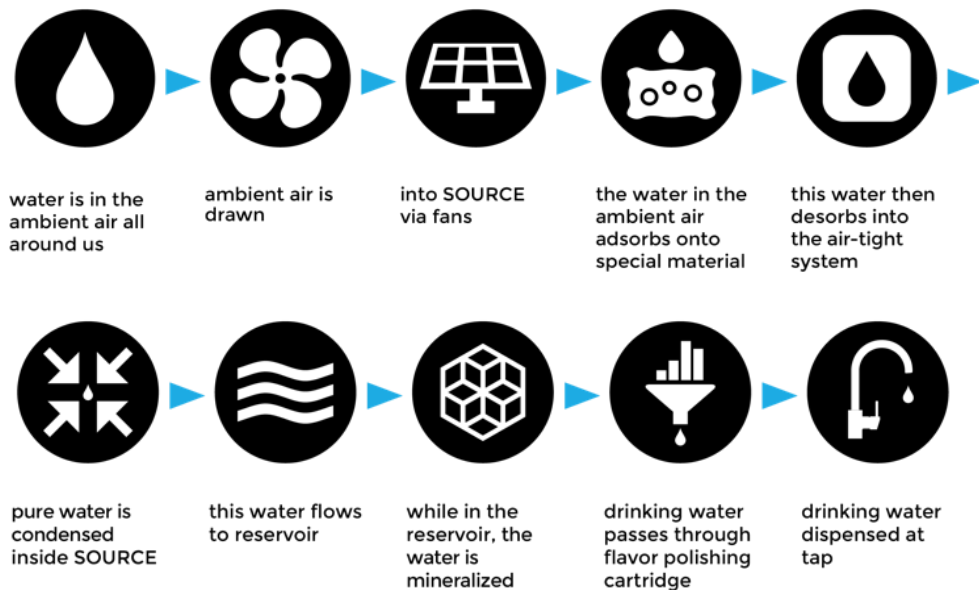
water is in the ambient air all around us

ambient air is drawn

into SOURCE via fans

the water in the ambient air adsorbs onto special material

this water then desorbs into the air-tight system

pure water is condensed inside SOURCE

this water flows to reservoir

while in the reservoir, the water is mineralized

drinking water passes through flavor polishing cartridge

drinking water dispensed at tap